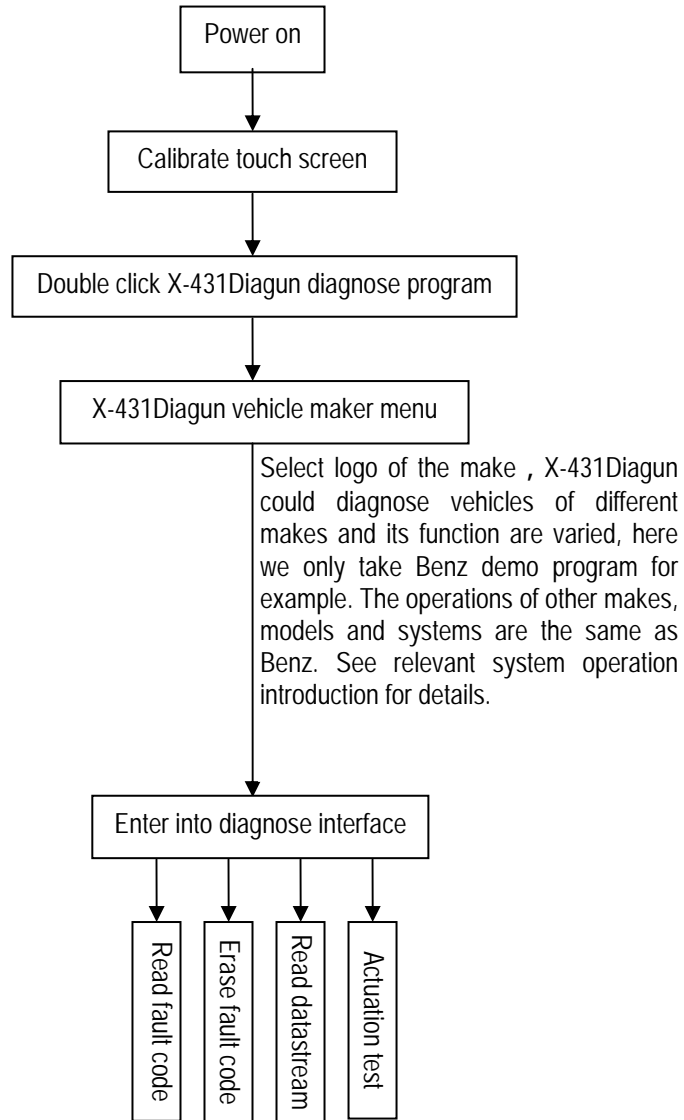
Power on

Calibrate touch screen

Double click X-431Diagun diagnose program

X-431Diagun vehicle maker menu

Select logo of the make，X-431Diagun could diagnose vehicles of different makes and its function are varied, here we only take Benz demo program for example. The operations of other makes, models and systems are the same as Benz. See relevant system operation introduction for details.

Enter into diagnose interface

Read fault code

Erase fault code

Read datastream

Actuation test